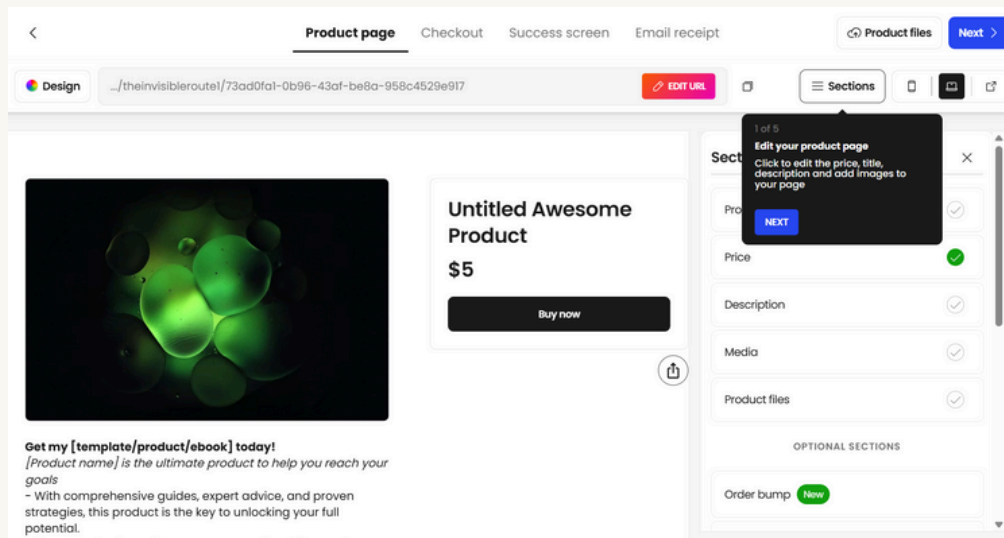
Product page Checkout Success screen Email receipt

Product files Next

Design .../theinvisibleroute1/73ad0fa1-0b96-43af-be8a-958c4529e917 EDIT URL

Sections

Untitled Awesome Product

$5

Buy now

Get my [template/product/ebook] today!

*[Product name] is the ultimate product to help you reach your goals*

- With comprehensive guides, expert advice, and proven strategies, this product is the key to unlocking your full potential.

Sect

1 of 5

Edit your product page

Click to edit the price, title, description and add images to your page

NEXT

Pro

Price

Description

Media

Product files

OPTIONAL SECTIONS

Order bump New